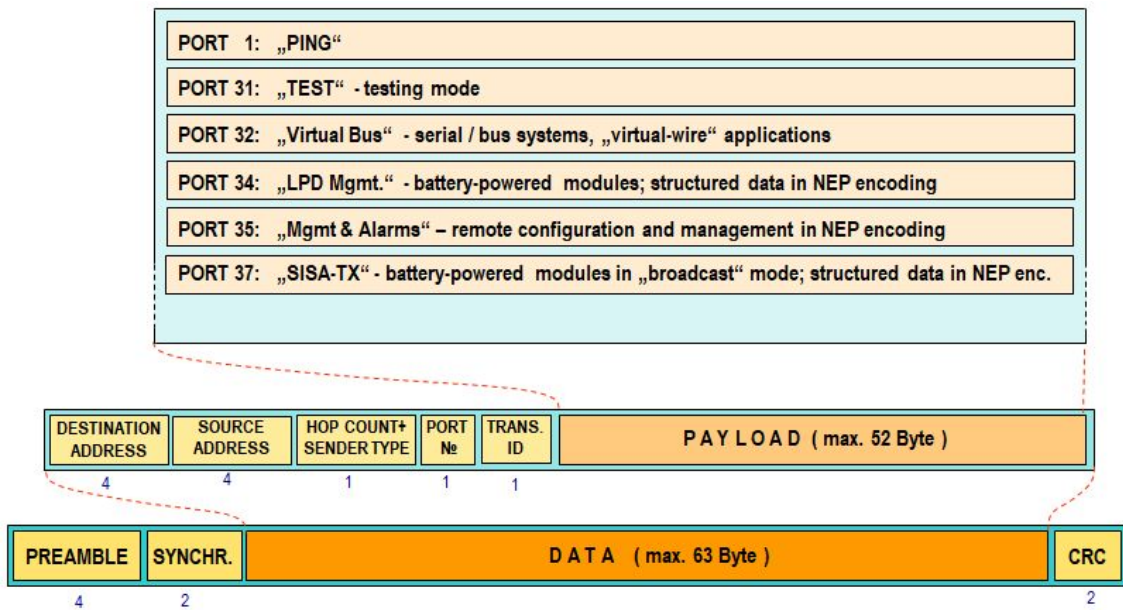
PORT 1: „PING“

PORT 31: „TEST“ - testing mode

PORT 32: „Virtual Bus“ - serial / bus systems, „virtual-wire“ applications

PORT 34: „LPD Mgmt.“ - battery-powered modules; structured data in NEP encoding

PORT 35: „Mgmt & Alarms“ – remote configuration and management in NEP encoding

PORT 37: „SISA-TX“ - battery-powered modules in „broadcast“ mode; structured data in NEP enc.

| DESTINATION ADDRESS | SOURCE ADDRESS | HOP COUNT+ SENDER TYPE | PORT № | TRANS. ID | PAYLOAD ( max. 52 Byte ) |
|---|---|---|---|---|---|
| 4 | 4 | 1 | 1 | 1 | |

| PREAMBLE | SYNCHR. | DATA ( max. 63 Byte ) | CRC |
|---|---|---|---|
| 4 | 2 | | 2 |